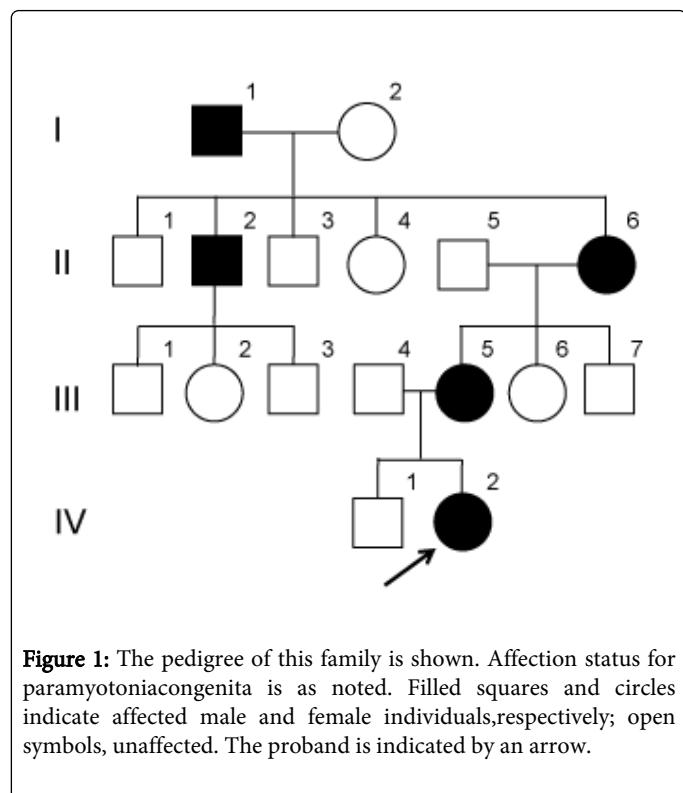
I
1
2

II
1
2
3
4
5
6

III
1
2
3
4
5
6
7

IV
1
2

**Figure 1:** The pedigree of this family is shown. Affection status for paramyotoniacongenita is as noted. Filled squares and circles indicate affected male and female individuals,respectively; open symbols, unaffected. The proband is indicated by an arrow.